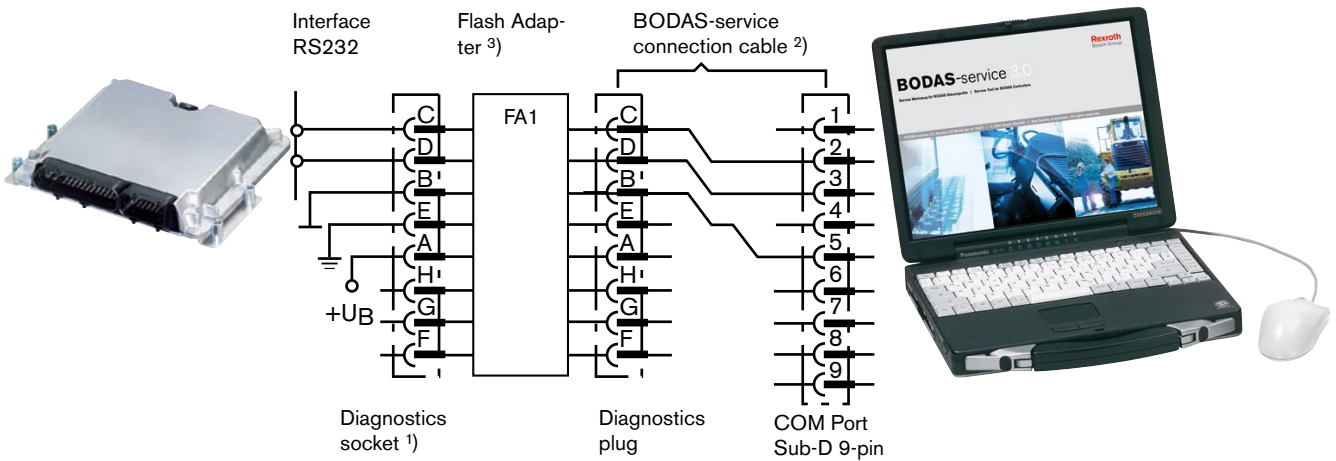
Interface RS232

Flash Adapter $^{3)}$

BODAS-service connection cable $^{2)}$

Rexroth
Bosch Group

BODAS-service 3.0

FA1

C
D
B
E
A
H
G
F

C
D
B
E
A
H
G
F

1
2
3
4
5
6
7
8
9

$+U_B$

Diagnostics socket $^{1)}$

Diagnostics plug

COM Port Sub-D 9-pin